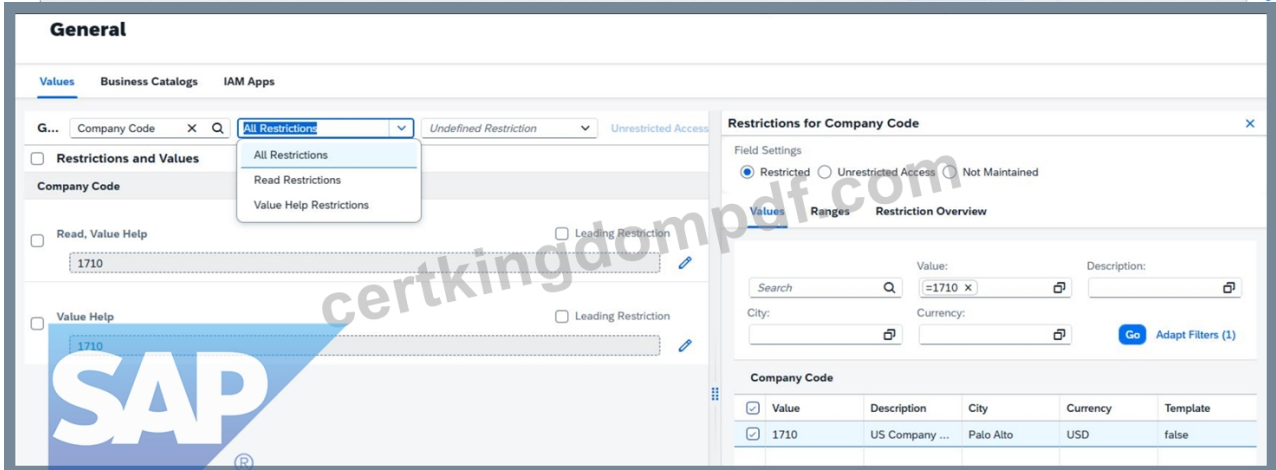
General

Values Business Catalogs IAM Apps

G... Company Code All Restrictions Undefined Restriction Unrestricted Access

Restrictions and Values

All Restrictions
Read Restrictions
Value Help Restrictions

Company Code

Read, Value Help
Leading Restriction
1710

Value Help
Leading Restriction
1710

Restrictions for Company Code

Field Settings
Restricted Unrestricted Access Not Maintained

Values Ranges Restriction Overview

Value: Description:
Search =1710
City: Currency:
Go Adapt Filters (1)

Company Code

| Value | Description | City | Currency | Template |
|---|---|---|---|---|
| 1710 | US Company ... | Palo Alto | USD | false |

certkingdompdf.com

SAP ®